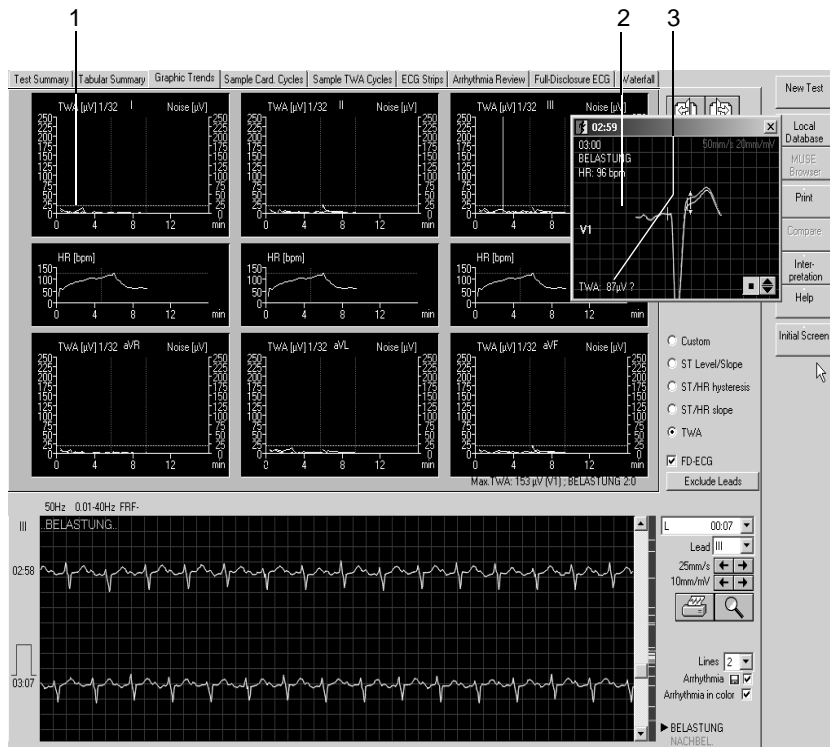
1

2

3

Test Summary | Tabular Summary | Graphic Trends | Sample Card. Cycles | Sample TWA Cycles | ECG Strips | Arrhythmia Review | Full-Disclosure ECG | Waterfall

New Test

Local Database

MUSE Browser

Print

Compare

Inter-pretation

Help

Initial Screen

TWA [µV] 1/32 I Noise [µV]

250 225 200 175 150 125 100 75 50 25 0

0 4 8 12 min

TWA [µV] 1/32 II Noise [µV]

0 4 8 12 min

TWA [µV] 1/32 III Noise [µV]

02:59

03:00
BELASTUNG
HR: 96 bpm

50mm/s 20mm/mV

V1

TWA: 87µV ?

HR [bpm]

150 100 50 0

0 4 8 12 min

HR [bpm]

0 4 8 12 min

HR [bpm]

0 4 8 12 min

TWA [µV] 1/32 aVR Noise [µV]

0 4 8 12 min

TWA [µV] 1/32 aVL Noise [µV]

0 4 8 12 min

TWA [µV] 1/32 aVF Noise [µV]

0 4 8 12 min

Custom

ST Level/Slope

ST/HR hysteresis

ST/HR slope

TWA

FD-ECG

Exclude Leads

Max.TWA: 153 µV (V1) ; BELASTUNG 2:0

50Hz 0.01-40Hz FRF-

III

BELASTUNG

02:58

03:07

L 00:07

Lead III

25mm/s

10mm/mV

Lines 2

Arrhythmia

Arrhythmia in color

▶ BELASTUNG
NACHBEL.